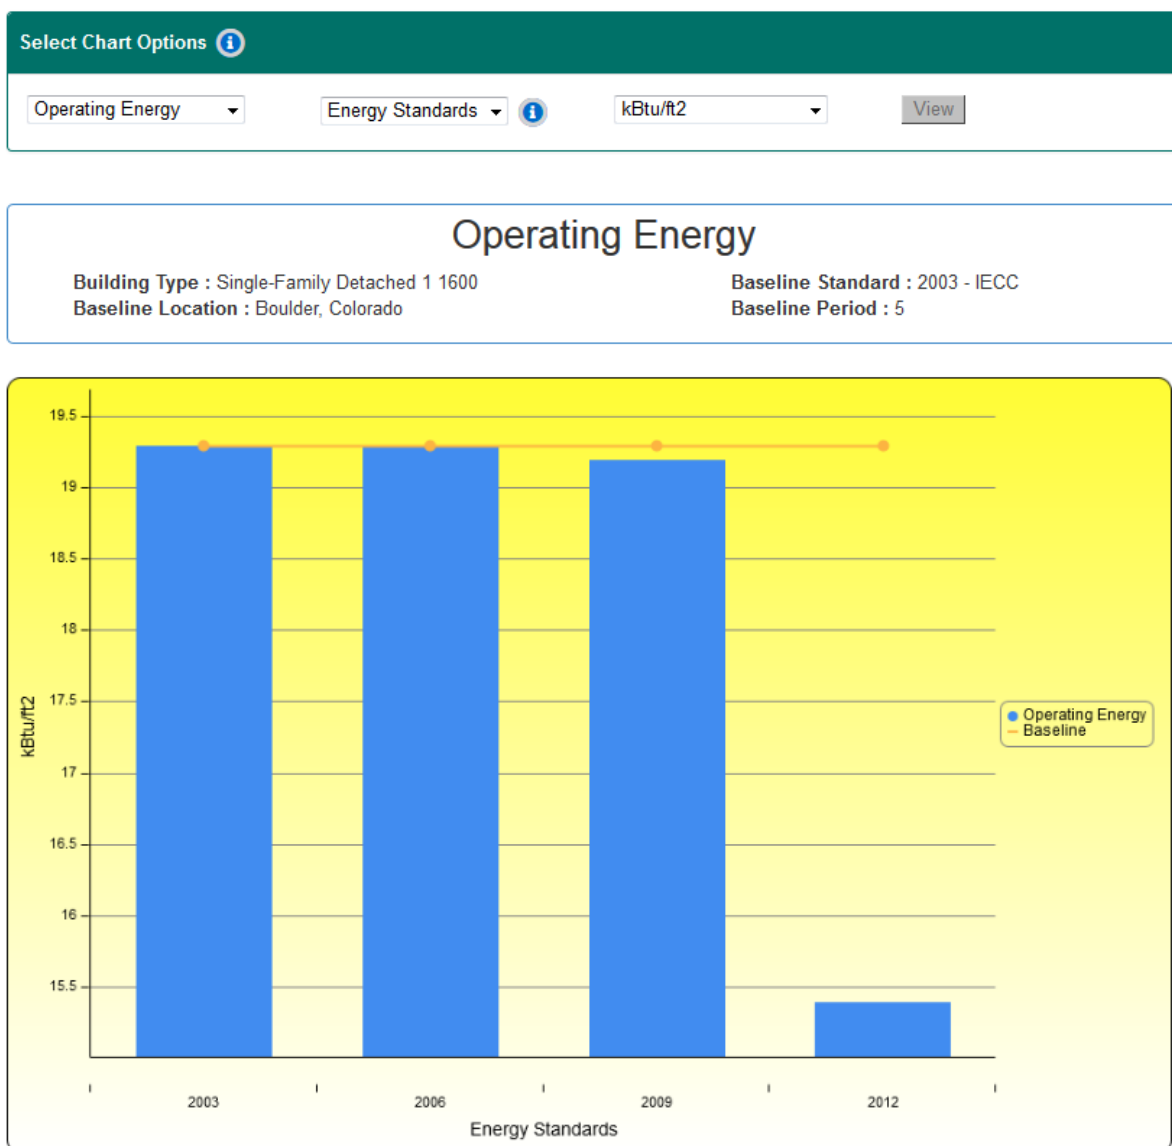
Select Chart Options

Operating Energy
Energy Standards
kBtu/ft2
View

Operating Energy

Building Type : Single-Family Detached 1 1600
Baseline Location : Boulder, Colorado
Baseline Standard : 2003 - IECC
Baseline Period : 5

19.5
19
18.5
18
17.5
17
16.5
16
15.5

kBtu/ft2

Operating Energy
Baseline

2003
2006
2009
2012
Energy Standards